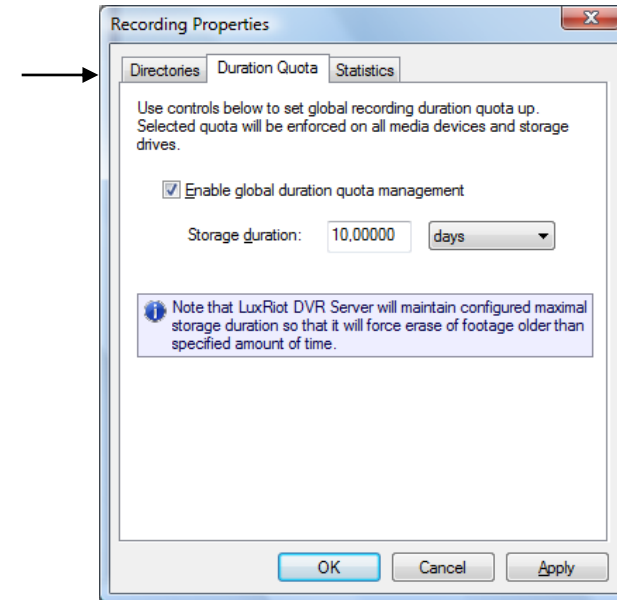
Recording Properties

Directories | Duration Quota | Statistics

Use controls below to set global recording duration quota up. Selected quota will be enforced on all media devices and storage drives.

Enable global duration quota management

Storage duration: 10,00000 days

Note that LuxRiot DVR Server will maintain configured maximal storage duration so that it will force erase of footage older than specified amount of time.

OK Cancel Apply